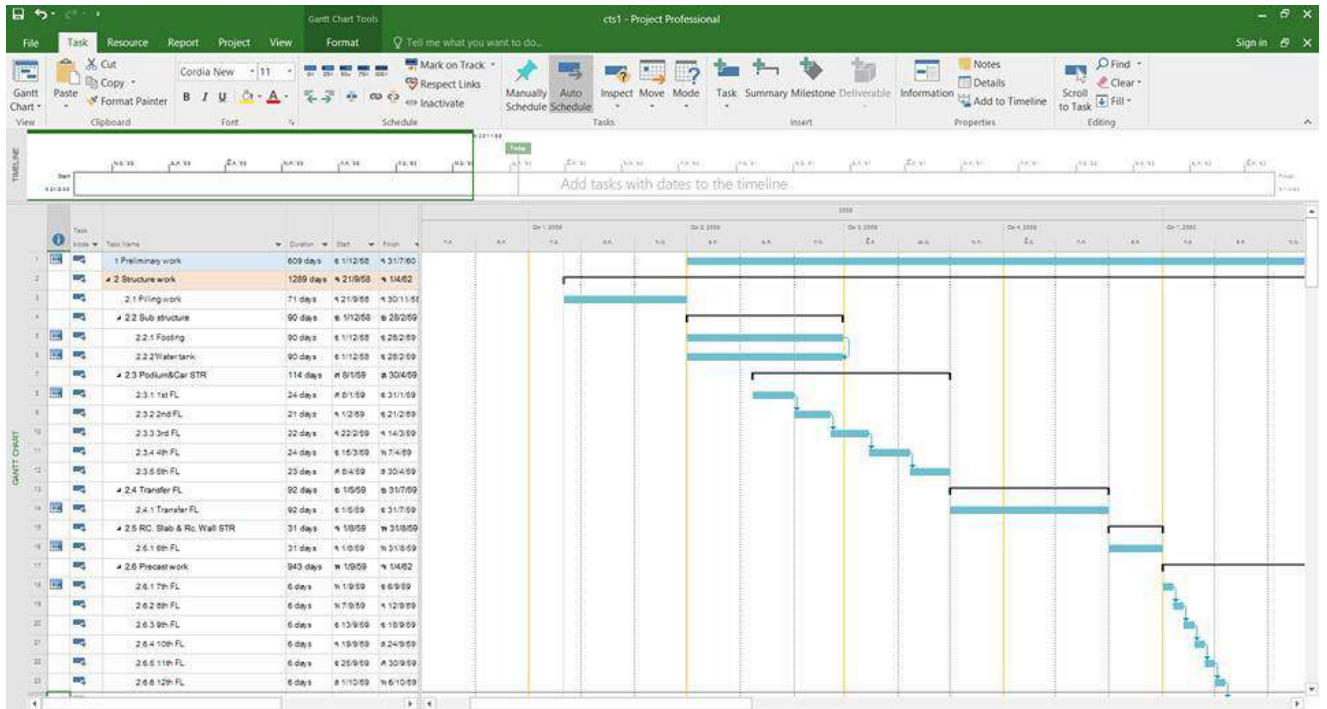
Gantt Chart Tools

cts1 - Project Professional

File Task Resource Report Project View Format Tell me what you want to do...

Sign in

Gantt Chart
Paste
Cut
Copy
Format Painter
Cordia New 11
B I U
Mark on Track
Respect Links
Inactivate
Manually Schedule
Auto Schedule
Inspect Move Mode
Task Summary Milestone Deliverable
Information
Notes
Details
Add to Timeline
Scroll to Task
Find
Clear
Fill

View Clipboard Font Schedule Tasks Insert Properties Editing

TIMELINE

Today

Add tasks with dates to the timeline

GANTT CHART

| | Task Mode | Task Name | Duration | Start | Finish |
|---|---|---|---|---|---|
| 1 | | 1 Preliminary work | 609 days | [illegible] 1/12/58 | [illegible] 31/7/60 |
| 2 | | 2 Structure work | 1289 days | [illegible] 21/9/58 | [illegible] 1/4/62 |
| 3 | | 2.1 Pilling work | 71 days | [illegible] 21/9/58 | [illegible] 30/11/58 |
| 4 | | 2.2 Sub structure | 90 days | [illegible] 1/12/58 | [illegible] 28/2/59 |
| 5 | | 2.2.1 Footing | 90 days | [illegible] 1/12/58 | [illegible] 28/2/59 |
| 6 | | 2.2.2 Water tank | 90 days | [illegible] 1/12/58 | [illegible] 28/2/59 |
| 7 | | 2.3 Podium&Car STR | 114 days | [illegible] 8/1/59 | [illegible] 30/4/59 |
| 8 | | 2.3.1 1st FL | 24 days | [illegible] 8/1/59 | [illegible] 31/1/59 |
| 9 | | 2.3.2 2nd FL | 21 days | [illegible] 1/2/59 | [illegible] 21/2/59 |
| 10 | | 2.3.3 3rd FL | 22 days | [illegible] 22/2/59 | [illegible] 14/3/59 |
| 11 | | 2.3.4 4th FL | 24 days | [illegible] 15/3/59 | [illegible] 7/4/59 |
| 12 | | 2.3.5 5th FL | 23 days | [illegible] 8/4/59 | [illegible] 30/4/59 |
| 13 | | 2.4 Transfer FL | 92 days | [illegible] 1/5/59 | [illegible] 31/7/59 |
| 14 | | 2.4.1 Transfer FL | 92 days | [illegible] 1/5/59 | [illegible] 31/7/59 |
| 15 | | 2.5 RC. Slab & Rc. Wall STR | 31 days | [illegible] 1/8/59 | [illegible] 31/8/59 |
| 16 | | 2.5.1 6th FL | 31 days | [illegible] 1/8/59 | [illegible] 31/8/59 |
| 17 | | 2.6 Precast work | 943 days | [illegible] 1/9/59 | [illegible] 1/4/62 |
| 18 | | 2.6.1 7th FL | 6 days | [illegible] 1/9/59 | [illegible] 6/9/59 |
| 19 | | 2.6.2 8th FL | 6 days | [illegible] 7/9/59 | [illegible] 12/9/59 |
| 20 | | 2.6.3 9th FL | 6 days | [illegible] 13/9/59 | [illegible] 18/9/59 |
| 21 | | 2.6.4 10th FL | 6 days | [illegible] 19/9/59 | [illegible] 24/9/59 |
| 22 | | 2.6.5 11th FL | 6 days | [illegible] 25/9/59 | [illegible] 30/9/59 |
| 23 | | 2.6.6 12th FL | 6 days | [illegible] 1/10/59 | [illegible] 6/10/59 |